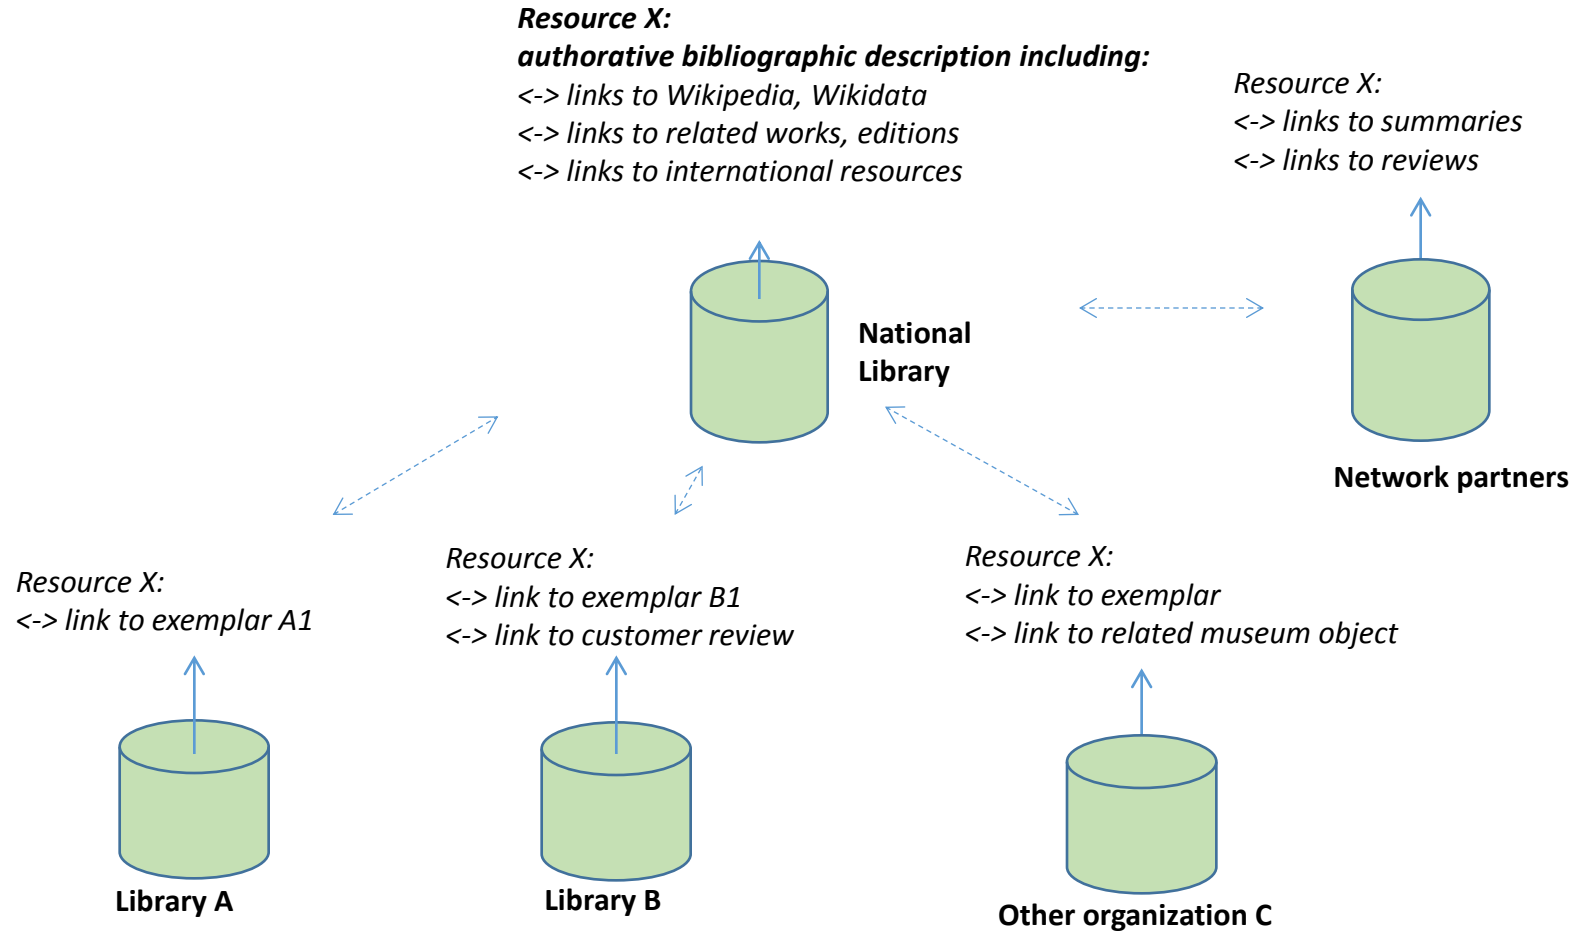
**Resource X:**
**authorative bibliographic description including:**
<-> links to Wikipedia, Wikidata
<-> links to related works, editions
<-> links to international resources

Resource X:
<-> links to summaries
<-> links to reviews

National Library

Network partners

Resource X:
<-> link to exemplar A1

Resource X:
<-> link to exemplar B1
<-> link to customer review

Resource X:
<-> link to exemplar
<-> link to related museum object

Library A

Library B

Other organization C